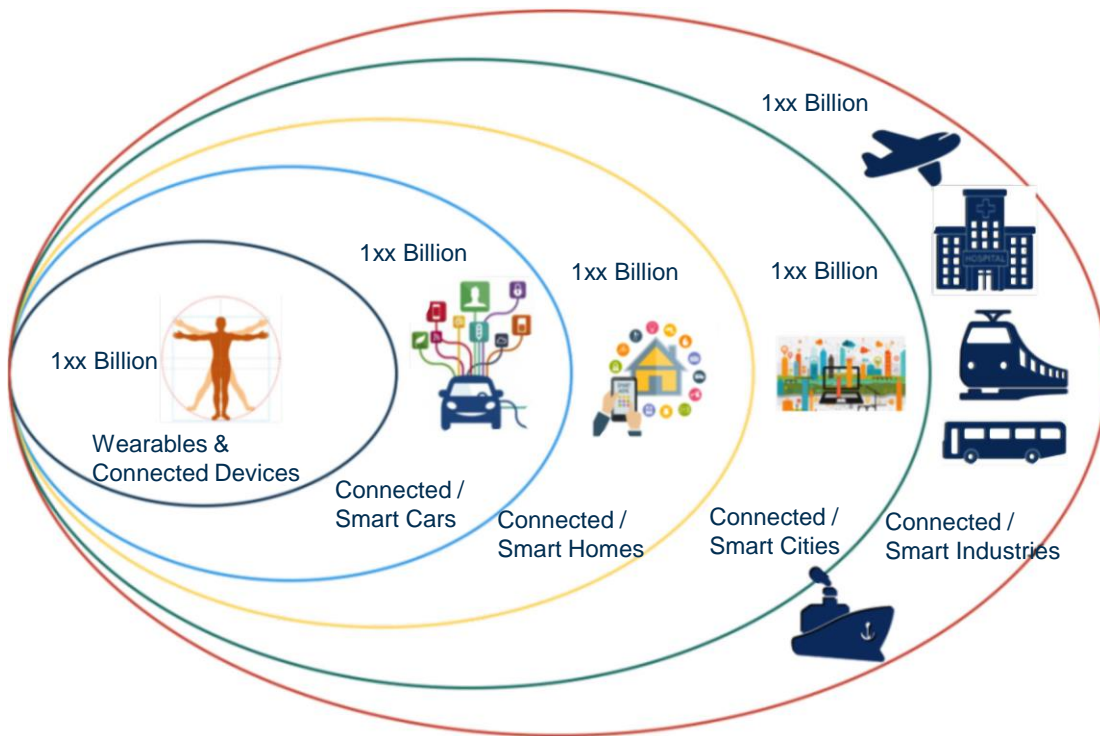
1xx Billion

1xx Billion

1xx Billion

1xx Billion

1xx Billion

HOSPITAL

Wearables & Connected Devices

Connected / Smart Cars

Connected / Smart Homes

Connected / Smart Cities

Connected / Smart Industries